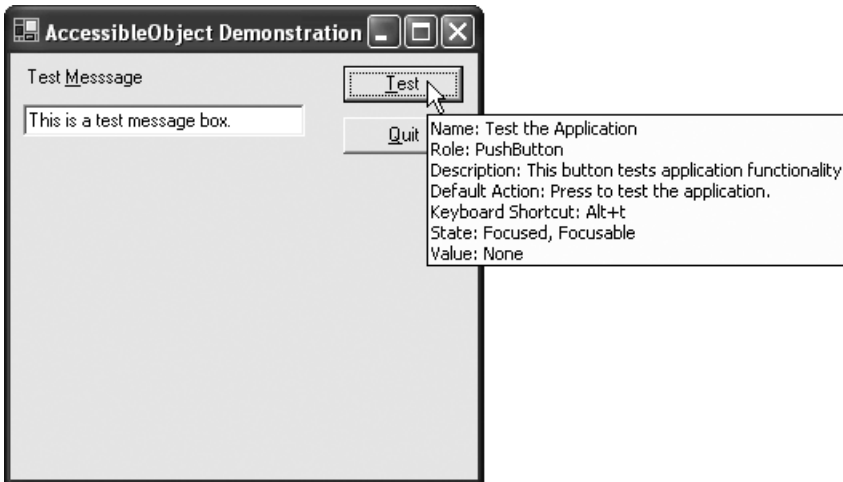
AccessibleObject Demonstration

Test Messsage

This is a test message box.

Test

Quit

Name: Test the Application
Role: PushButton
Description: This button tests application functionality
Default Action: Press to test the application.
Keyboard Shortcut: Alt+t
State: Focused, Focusable
Value: None